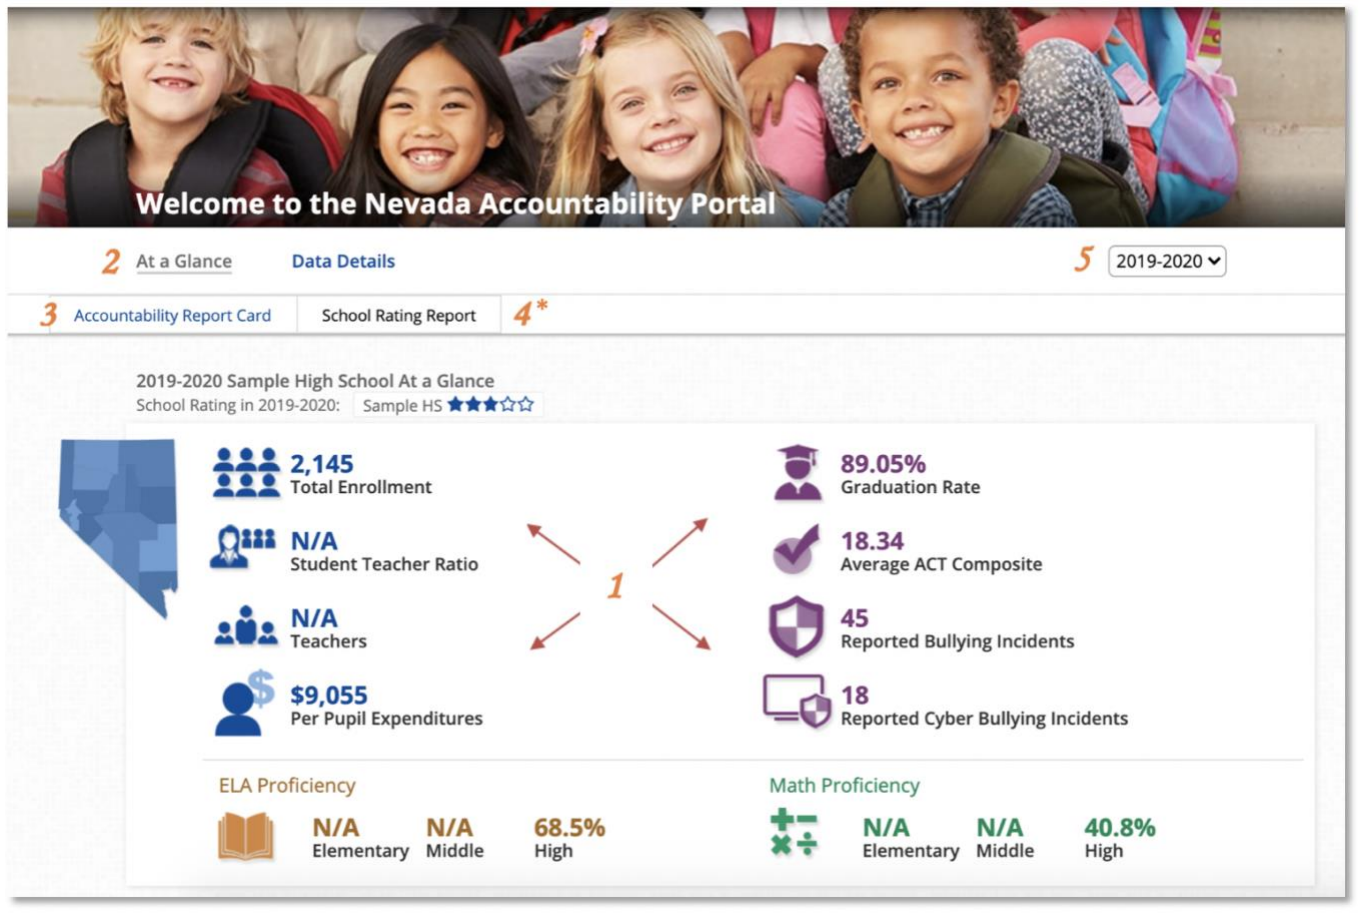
Welcome to the Nevada Accountability Portal

2 At a Glance Data Details 5 2019-2020

3 Accountability Report Card School Rating Report 4*

2019-2020 Sample High School At a Glance
School Rating in 2019-2020: Sample HS

2,145
Total Enrollment

N/A
Student Teacher Ratio

N/A
Teachers

$9,055
Per Pupil Expenditures

1

89.05%
Graduation Rate

18.34
Average ACT Composite

45
Reported Bullying Incidents

18
Reported Cyber Bullying Incidents

ELA Proficiency

N/A Elementary N/A Middle 68.5% High

Math Proficiency

N/A Elementary N/A Middle 40.8% High